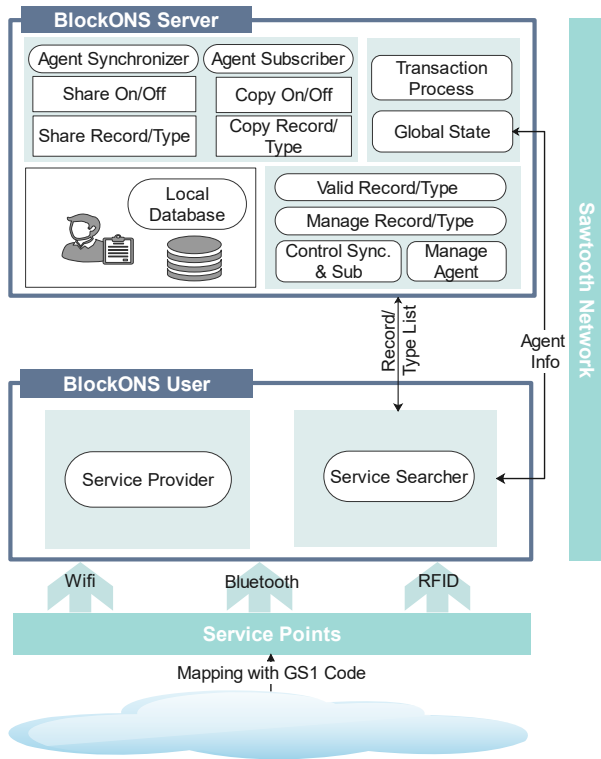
BlockONS Server

Agent Synchronizer

Agent Subscriber

Share On/Off

Copy On/Off

Share Record/Type

Copy Record/ Type

Transaction Process

Global State

Local Database

Valid Record/Type

Manage Record/Type

Control Sync. & Sub

Manage Agent

Sawtooth Network

Record/ Type List

Agent Info

BlockONS User

Service Provider

Service Searcher

Wifi

Bluetooth

RFID

Service Points

Mapping with GS1 Code